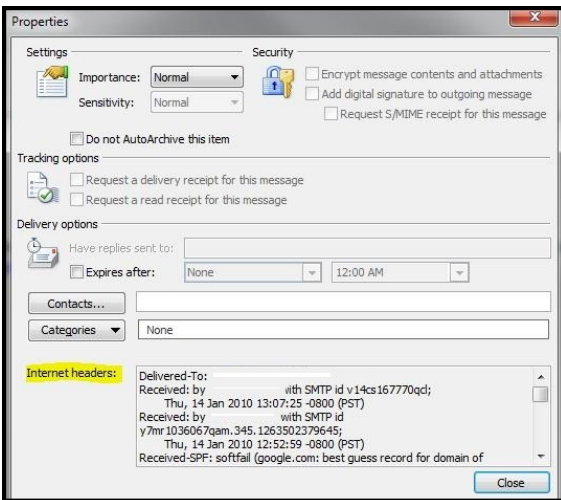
Properties

Settings

Importance: Normal

Sensitivity: Normal

Security

Encrypt message contents and attachments

Add digital signature to outgoing message

Request S/MIME receipt for this message

Do not AutoArchive this item

Tracking options

Request a delivery receipt for this message

Request a read receipt for this message

Delivery options

Have replies sent to:

Expires after: None 12:00 AM

Contacts...

Categories None

Internet headers:

Delivered-To:
Received: by with SMTP id v14cs167770qcl;
Thu, 14 Jan 2010 13:07:25 -0800 (PST)
Received: by with SMTP id y7mr1036067qam.345.1263502379645;
Thu, 14 Jan 2010 12:52:59 -0800 (PST)
Received-SPF: softfail (google.com: best guess record for domain of

Close